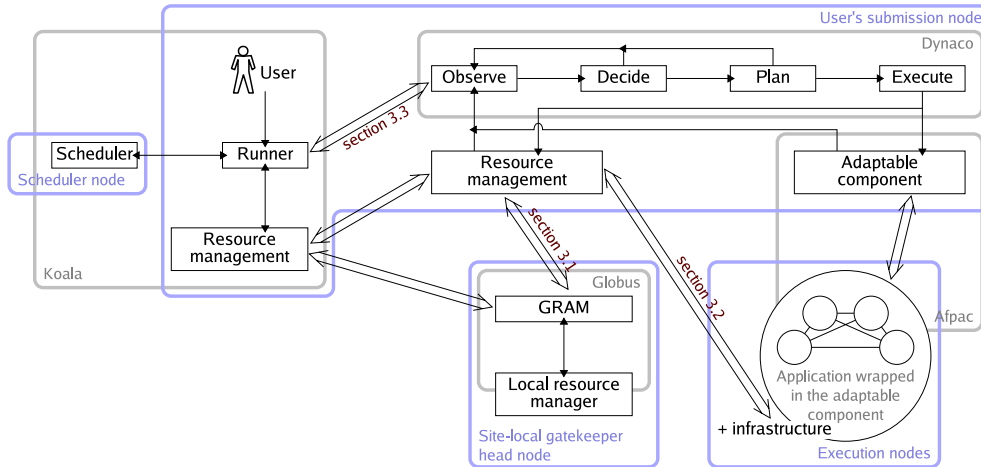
User's submission node

Dynaco

Observe

Decide

Plan

Execute

User

Scheduler

Scheduler node

Runner

section 3.3

Resource management

Adaptable component

Resource management

section 3.1

section 3.2

Koala

Globus

GRAM

Afpac

Local resource manager

Application wrapped in the adaptable component

+ infrastructure

Site-local gatekeeper head node

Execution nodes